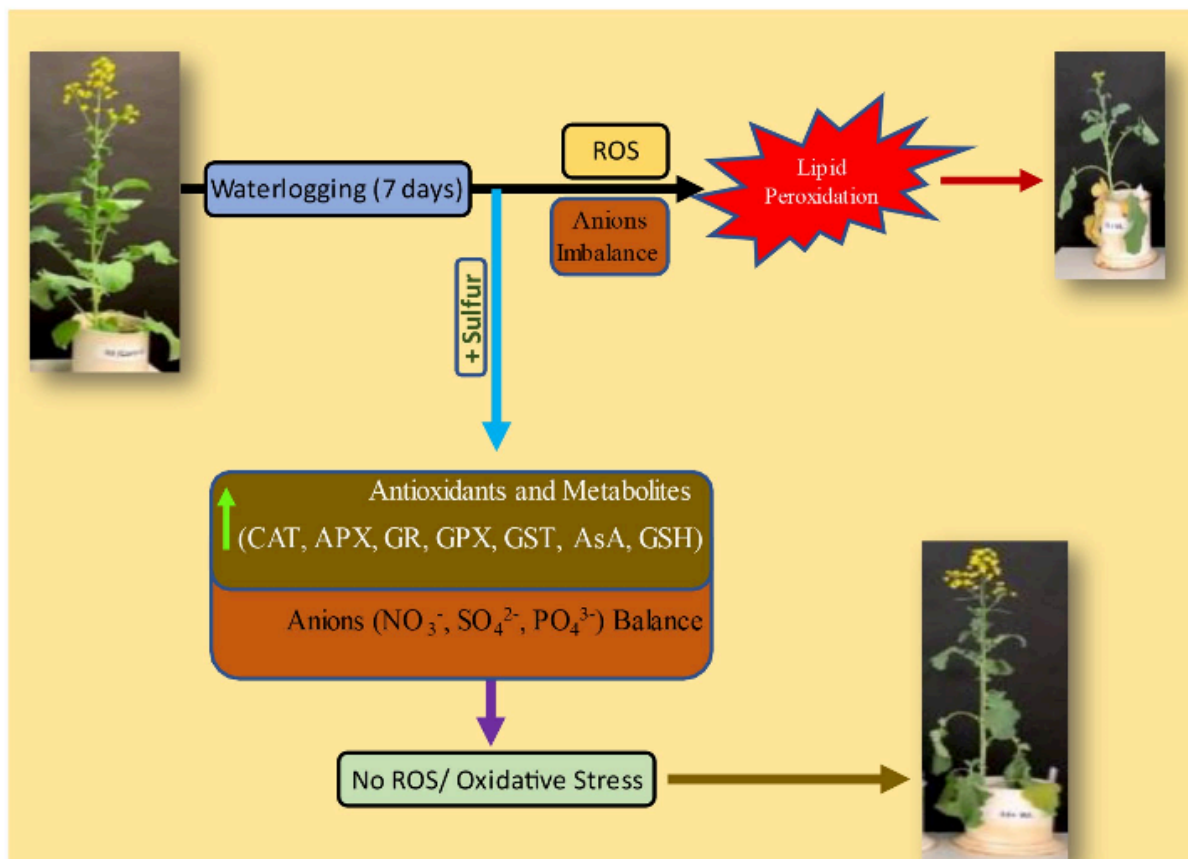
Waterlogging (7 days)

ROS

Anions Imbalance

Lipid Peroxidation

+Sulfur

Antioxidants and Metabolites
(CAT, APX, GR, GPX, GST, AsA, GSH)

Anions ($NO_3^-$, $SO_4^{2-}$, $PO_4^{3-}$) Balance

No ROS/ Oxidative Stress